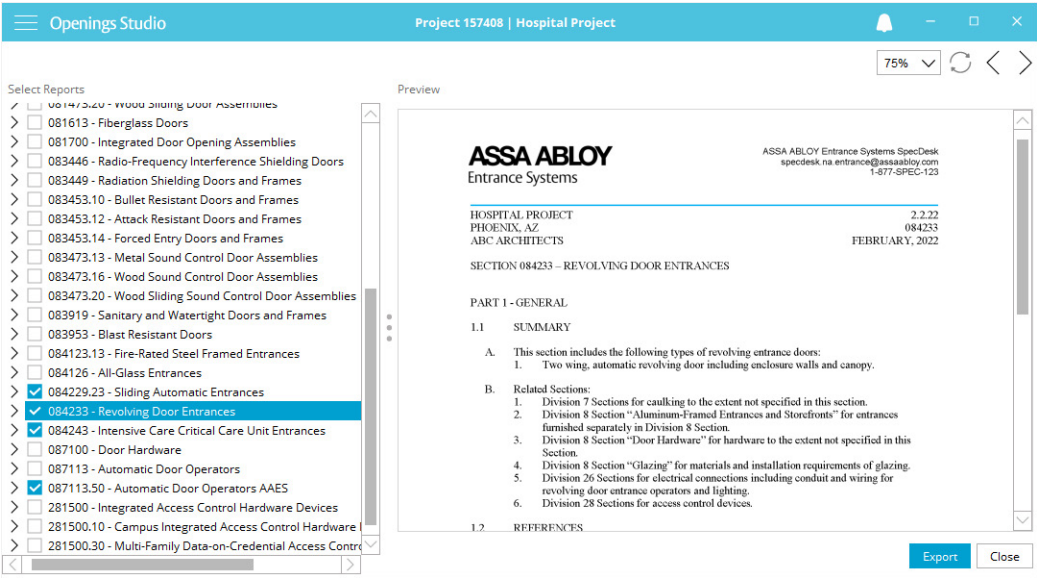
Openings Studio

Project 157408 | Hospital Project

75%

Select Reports

081473.20 - Wood Sliding Door Assemblies
081613 - Fiberglass Doors
081700 - Integrated Door Opening Assemblies
083446 - Radio-Frequency Interference Shielding Doors
083449 - Radiation Shielding Doors and Frames
083453.10 - Bullet Resistant Doors and Frames
083453.12 - Attack Resistant Doors and Frames
083453.14 - Forced Entry Doors and Frames
083473.13 - Metal Sound Control Door Assemblies
083473.16 - Wood Sound Control Door Assemblies
083473.20 - Wood Sliding Sound Control Door Assemblies
083919 - Sanitary and Watertight Doors and Frames
083953 - Blast Resistant Doors
084123.13 - Fire-Rated Steel Framed Entrances
084126 - All-Glass Entrances
084229.23 - Sliding Automatic Entrances
084233 - Revolving Door Entrances
084243 - Intensive Care Critical Care Unit Entrances
087100 - Door Hardware
087113 - Automatic Door Operators
087113.50 - Automatic Door Operators AAES
281500 - Integrated Access Control Hardware Devices
281500.10 - Campus Integrated Access Control Hardware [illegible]
281500.30 - Multi-Family Data-on-Credential Access Contr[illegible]

Preview

ASSA ABLOY
Entrance Systems

ASSA ABLOY Entrance Systems SpecDesk
specdesk.na.entrance@assaabloy.com
1-877-SPEC-123

HOSPITAL PROJECT 2.2.22
PHOENIX, AZ 084233
ABC ARCHITECTS FEBRUARY, 2022

SECTION 084233 – REVOLVING DOOR ENTRANCES

PART 1 - GENERAL

1.1 SUMMARY

A. This section includes the following types of revolving entrance doors:
1. Two wing, automatic revolving door including enclosure walls and canopy.

B. Related Sections:
1. Division 7 Sections for caulking to the extent not specified in this section.
2. Division 8 Section “Aluminum-Framed Entrances and Storefronts” for entrances furnished separately in Division 8 Section.
3. Division 8 Section “Door Hardware” for hardware to the extent not specified in this Section.
4. Division 8 Section “Glazing” for materials and installation requirements of glazing.
5. Division 26 Sections for electrical connections including conduit and wiring for revolving door entrance operators and lighting.
6. Division 28 Sections for access control devices.

1.2 REFERENCES

Export
Close